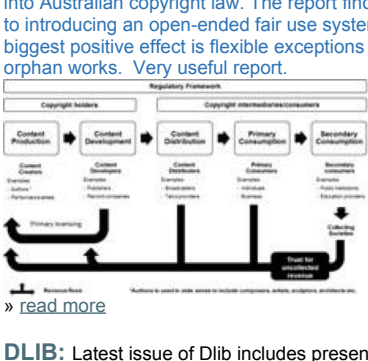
into Australian copyright law. The report find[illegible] to introducing an open-ended fair use syste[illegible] biggest positive effect is flexible exceptions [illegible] orphan works. Very useful report.

Regulatory Framework

Copyright holders

Copyright intermediaries/consumers

Content Production

Content Development

Content Distribution

Primary Consumption

Secondary Consumption

Content Creators

Examples:
- Authors*
- Performance artists

Content Developers

Examples:
- Publishers
- Record companies

Content Distributors

Examples:
- Broadcasters
- Telco providers

Primary Consumers

Examples:
- Individuals
- Business

Secondary consumers

Examples:
- Public institutions
- Education providers

Collecting Societies

Primary licensing

Trust for uncollected revenue

Revenue flows

*Authors is used in wide sense to include composers, artists, sculptors, architects etc.

» read more

DLIB: Latest issue of Dlib includes presen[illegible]